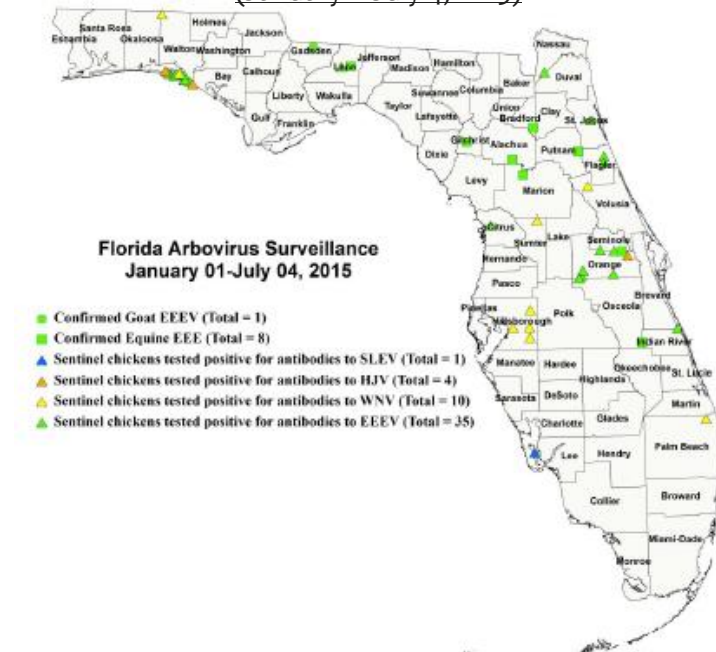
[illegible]

Santa Rosa
Escambia
Okaloosa
Holmes
Walton
Washington
Jackson
Bay
Calhoun
Gadsden
Leon
Jefferson
Madison
Hamilton
Nassau
Duval
Baker
Columbia
Suwannee
Union
Bradford
Clay
St. Johns
Wakulla
Liberty
Gulf
Franklin
Taylor
Lafayette
Dixie
Gilchrist
Alachua
Putnam
Flagler
Levy
Marion
Volusia
Citrus
Sumter
Lake
Seminole
Hernando
Orange
Pasco
Brevard
Pinellas
Hillsborough
Polk
Osceola
Indian River
Manatee
Hardee
Okeechobee
St. Lucie
Highlands
Sarasota
DeSoto
Martin
Charlotte
Glades
Palm Beach
Lee
Hendry
Broward
Collier
Miami-Dade
Monroe

Florida Arbovirus Surveillance
January 01-July 04, 2015

Confirmed Goat EEEV (Total = 1)
Confirmed Equine EEE (Total = 8)
Sentinel chickens tested positive for antibodies to SLEV (Total = 1)
Sentinel chickens tested positive for antibodies to HJV (Total = 4)
Sentinel chickens tested positive for antibodies to WNV (Total = 10)
Sentinel chickens tested positive for antibodies to EEEV (Total = 35)